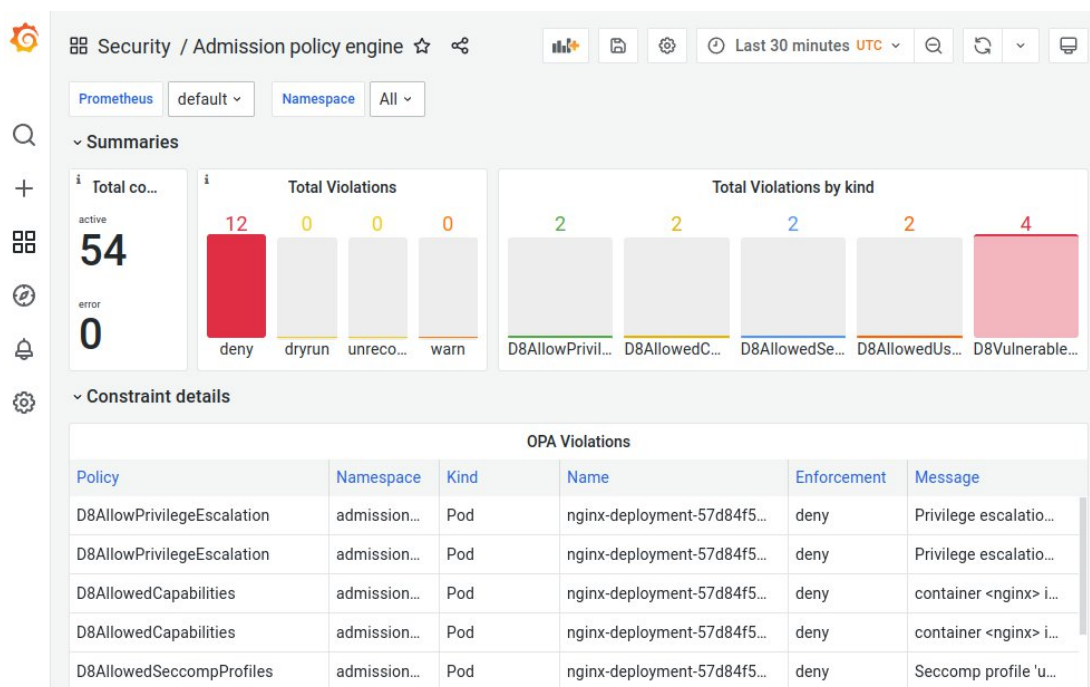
Security / Admission policy engine

Last 30 minutes UTC

Prometheus default

Namespace All

Summaries

Total co...

active

54

error

0

Total Violations

12 deny

0 dryrun

0 unreco...

0 warn

Total Violations by kind

2 D8AllowPrivil...

2 D8AllowedC...

2 D8AllowedSe...

2 D8AllowedUs...

4 D8Vulnerable...

Constraint details

OPA Violations

| Policy | Namespace | Kind | Name | Enforcement | Message |
|---|---|---|---|---|---|
| D8AllowPrivilegeEscalation | admission... | Pod | nginx-deployment-57d84f5... | deny | Privilege escalatio... |
| D8AllowPrivilegeEscalation | admission... | Pod | nginx-deployment-57d84f5... | deny | Privilege escalatio... |
| D8AllowedCapabilities | admission... | Pod | nginx-deployment-57d84f5... | deny | container <nginx> i... |
| D8AllowedCapabilities | admission... | Pod | nginx-deployment-57d84f5... | deny | container <nginx> i... |
| D8AllowedSeccompProfiles | admission... | Pod | nginx-deployment-57d84f5... | deny | Seccomp profile 'u... |